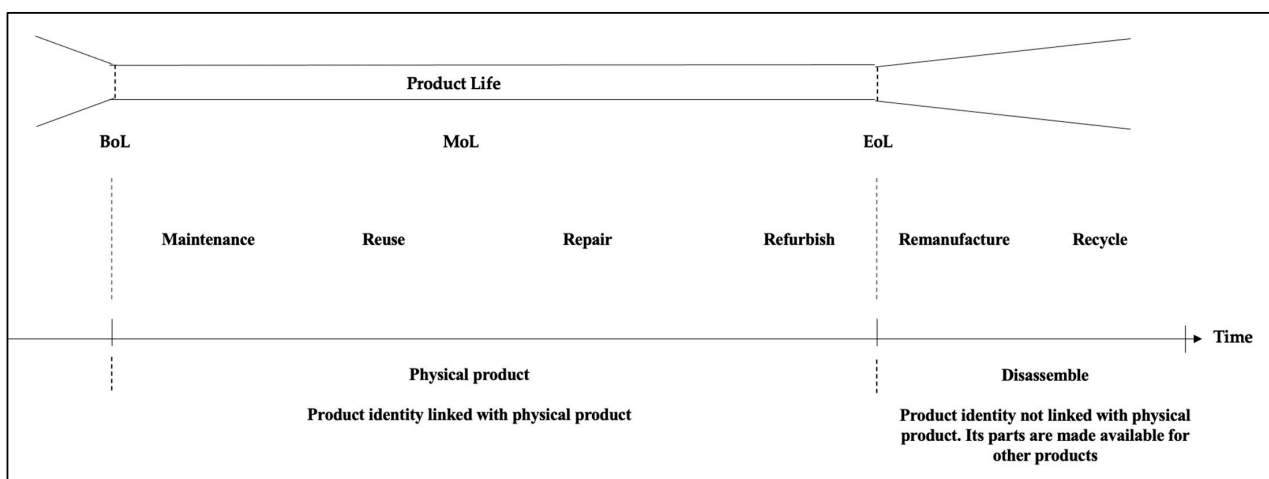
Product Life

BoL

MoL

EoL

Maintenance

Reuse

Repair

Refurbish

Remanufacture

Recycle

Time

Physical product

Product identity linked with physical product

Disassemble

Product identity not linked with physical product. Its parts are made available for other products